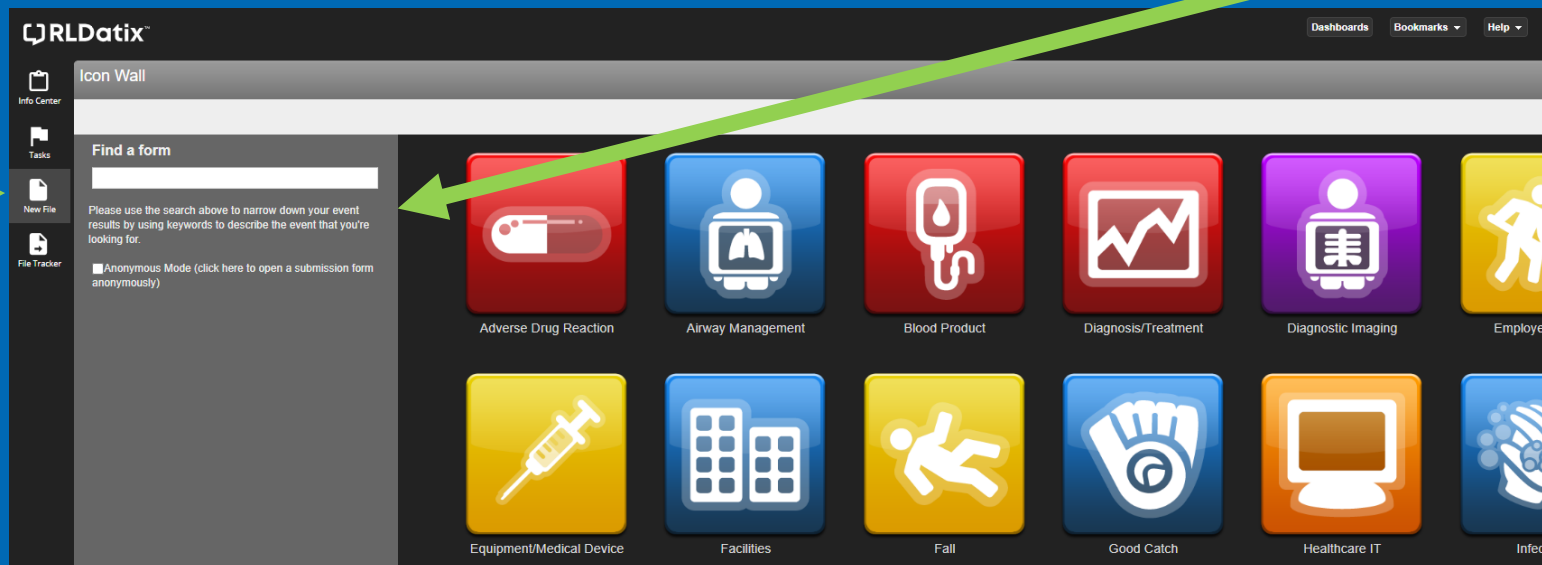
RLDatix™

Dashboards Bookmarks Help

Info Center
Tasks
New File
File Tracker

Icon Wall

Find a form

Please use the search above to narrow down your event results by using keywords to describe the event that you're looking for.

Anonymous Mode (click here to open a submission form anonymously)

Adverse Drug Reaction
Airway Management
Blood Product
Diagnosis/Treatment
Diagnostic Imaging
Employe

Equipment/Medical Device
Facilities
Fall
Good Catch
Healthcare IT
Infec